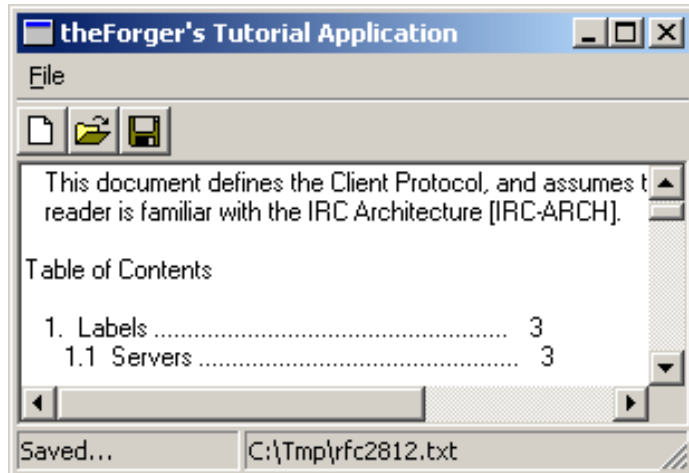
theForger's Tutorial Application

File

This document defines the Client Protocol, and assumes t
reader is familiar with the IRC Architecture [IRC-ARCH].

Table of Contents

1. Labels ............................................... 3
1.1 Servers ............................................... 3

Saved...
C:\Tmp\rfc2812.txt